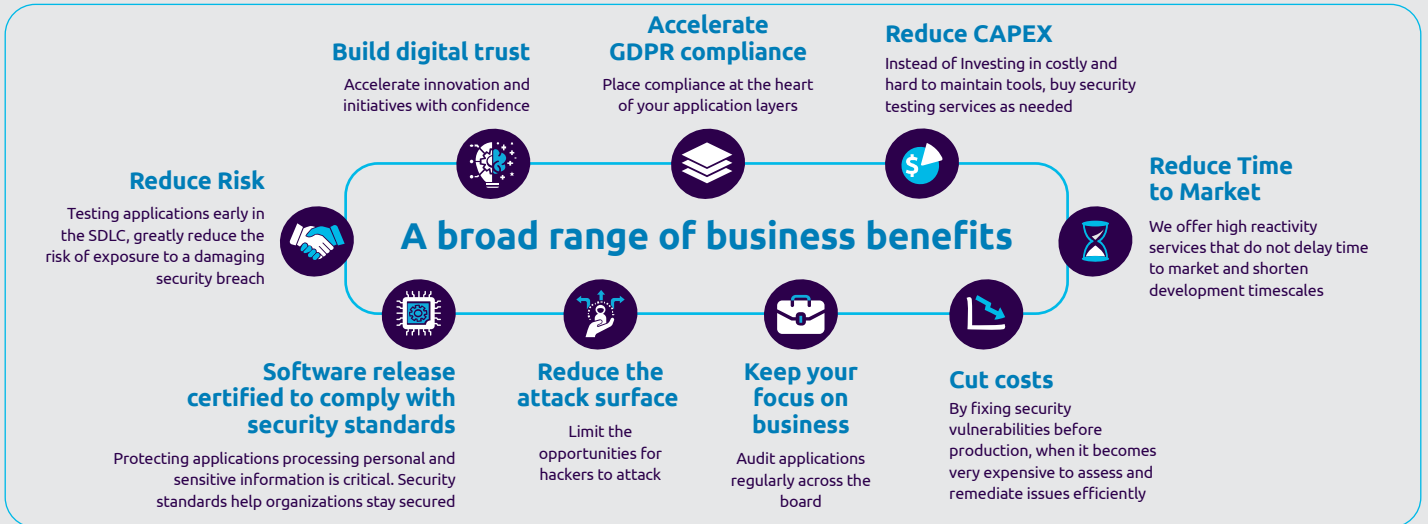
Build digital trust
Accelerate innovation and initiatives with confidence

Accelerate GDPR compliance
Place compliance at the heart of your application layers

Reduce CAPEX
Instead of Investing in costly and hard to maintain tools, buy security testing services as needed

Reduce Risk
Testing applications early in the SDLC, greatly reduce the risk of exposure to a damaging security breach

A broad range of business benefits

Reduce Time to Market
We offer high reactivity services that do not delay time to market and shorten development timescales

Software release certified to comply with security standards
Protecting applications processing personal and sensitive information is critical. Security standards help organizations stay secured

Reduce the attack surface
Limit the opportunities for hackers to attack

Keep your focus on business
Audit applications regularly across the board

Cut costs
By fixing security vulnerabilities before production, when it becomes very expensive to assess and remediate issues efficiently